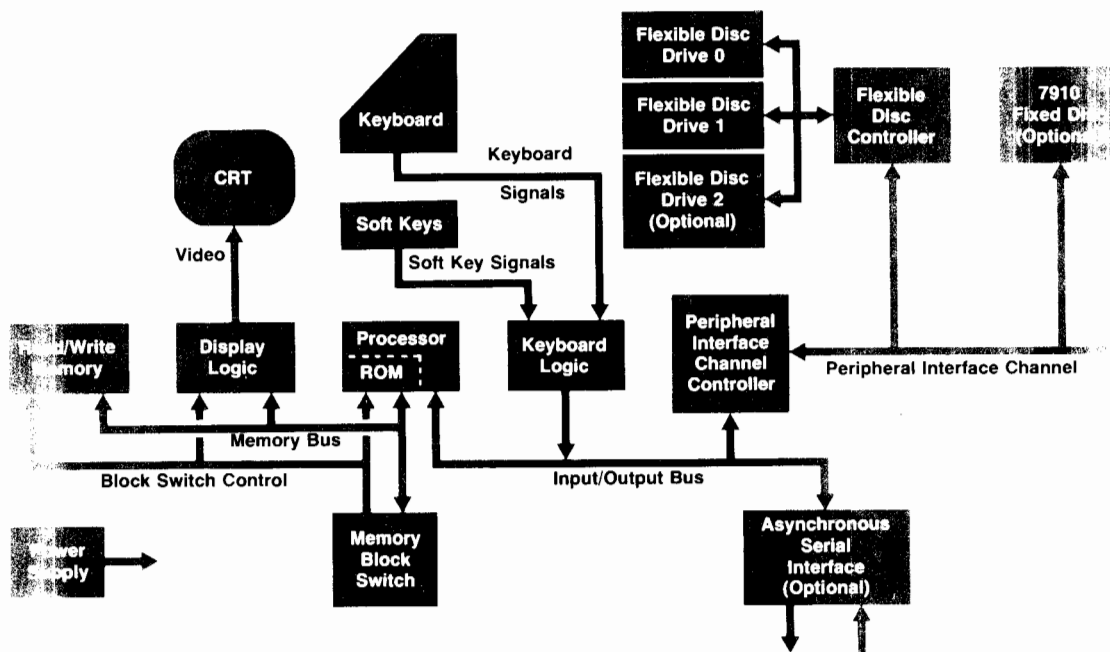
Flexible Disc Drive 0

Flexible Disc Drive 1

Flexible Disc Drive 2 (Optional)

Flexible Disc Controller

7910 Fixed D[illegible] (Option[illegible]

Keyboard

Keyboard Signals

CRT

Video

Soft Keys

Soft Key Signals

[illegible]/Write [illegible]mory

Display Logic

Processor

ROM

Keyboard Logic

Peripheral Interface Channel Controller

Peripheral Interface Channel

Memory Bus

Block Switch Control

Input/Output Bus

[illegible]wer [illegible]pply

Memory Block Switch

Asynchronous Serial Interface (Optional)